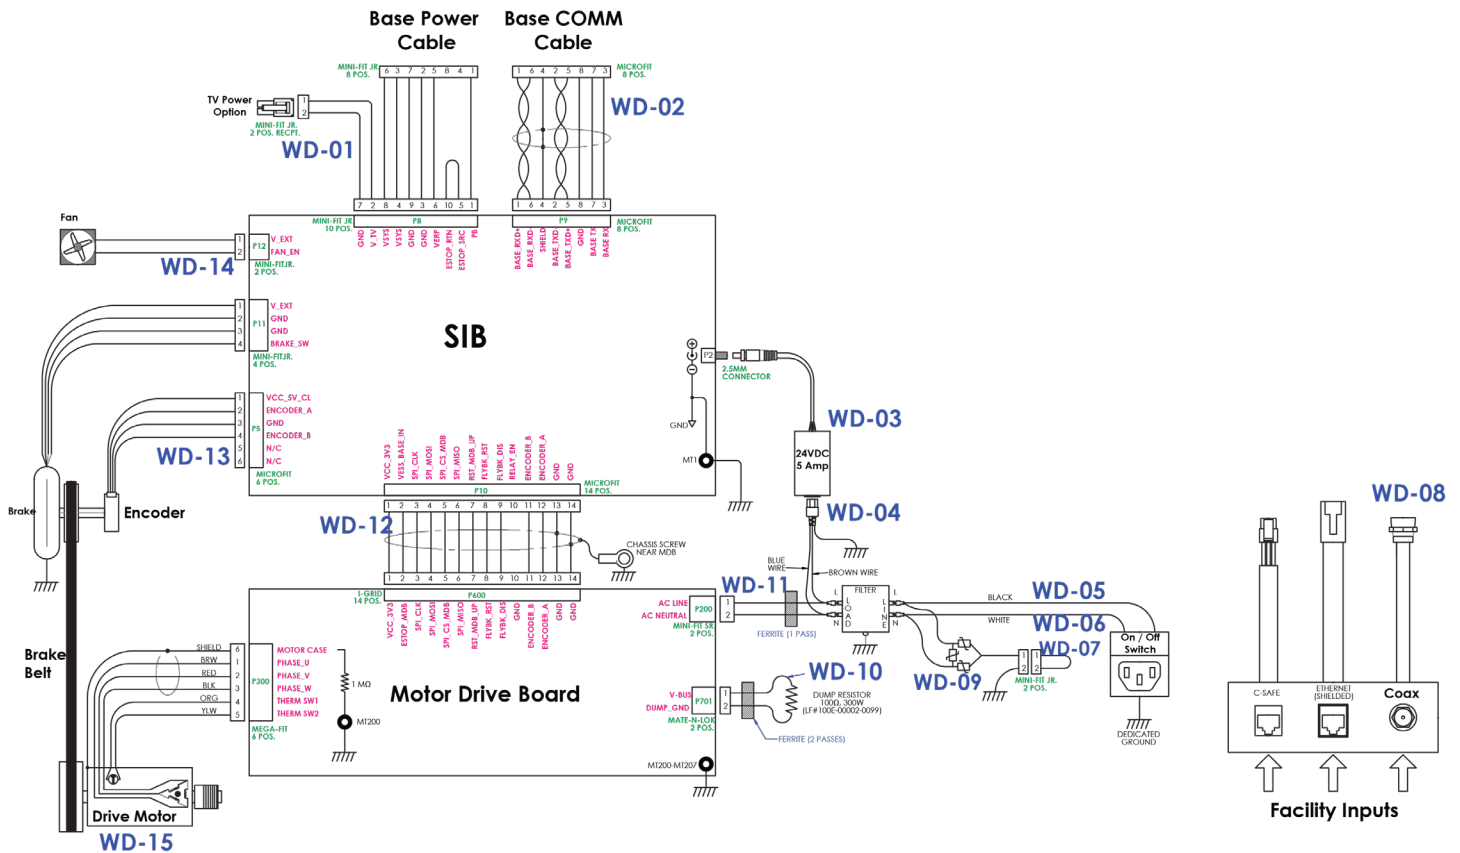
Base Power Cable

Base COMM Cable

MINI-FIT JR 8 POS.
6 3 7 2 5 8 4 1

1 6 4 2 5 8 7 3
MICROFIT 8 POS.

TV Power Option
1 2
MINI-FIT JR. 2 POS. RECPT.

WD-01

WD-02

7 2 8 4 9 3 6 10 5 1
MINI-FIT JR 10 POS.
P8
GND V_TV VSYS VSYS GND GND VERP ESTOP_RTN ESTOP_SRC PB

1 6 4 2 5 8 7 3
P9
MICROFIT 8 POS.
BASE_RXD- BASE_RXD+ SHIELD BASE_TXD- BASE_TXD+ GND BASE TX BASE RX

Fan
1 2
P12
V_EXT
FAN_EN
MINI-FITJR. 2 POS.
WD-14

1 2 3 4
P11
V_EXT
GND
GND
BRAKE_SW
MINI-FITJR. 4 POS.

SIB

P2
2.5MM CONNECTOR

1 2 3 4 5 6
P5
VCC_5V_CL
ENCODER_A
GND
ENCODER_B
N/C
N/C
MICROFIT 6 POS.
WD-13

GND
MT1

VCC_3V3 VESS_BASE_IN SPI_CLK SPI_MOSI SPI_MISO SPI_CS_MDB RST_MDB_UP FLYBK_RST FLYBK_DIS RELAY_EN ENCODER_B ENCODER_A GND GND
P10
MICROFIT 14 POS.
1 2 3 4 5 6 7 8 9 10 11 12 13 14

WD-03
24VDC 5 Amp
WD-04

Brake
Encoder
WD-12

CHASSIS SCREW NEAR MDB

1 2 3 4 5 6 7 8 9 10 11 12 13 14
I-GRID 14 POS.
P600
VCC_3V3 ESTOP_MDB SPI_CLK SPI_MOSI SPI_CS_MDB SPI_MISO RST_MDB_UP FLYBK_RST FLYBK_DIS GND ENCODER_B ENCODER_A GND GND

BLUE WIRE
BROWN WIRE
WD-11
AC LINE
AC NEUTRAL
P200
MINI-FIT SR. 2 POS.
1 2
FERRITE (1 PASS)
FILTER
L O A D
L N
L I N E
L N
BLACK
WHITE
WD-05
WD-06
WD-07
On / Off Switch
WD-09
MINI-FIT JR. 2 POS.
2 1
DEDICATED GROUND

WD-08
C-SAFE
ETHERNET (SHIELDED)
Coax
Facility Inputs

Brake Belt

SHIELD
BRW
RED
BLK
ORG
YLW
6 1 2 3 4 5
P300
MOTOR CASE
PHASE_U
PHASE_V
PHASE_W
THERM SW1
THERM SW2
MEGA-FIT 6 POS.
1 MΩ
MT200

Motor Drive Board

V-BUS
DUMP_GND
P701
MATE-N-LOK 2 POS.
1 2
WD-10
DUMP RESISTOR 100Ω, 300W (LF#100E-00002-0099)
FERRITE (2 PASSES)

MT200-MT207

Drive Motor
WD-15